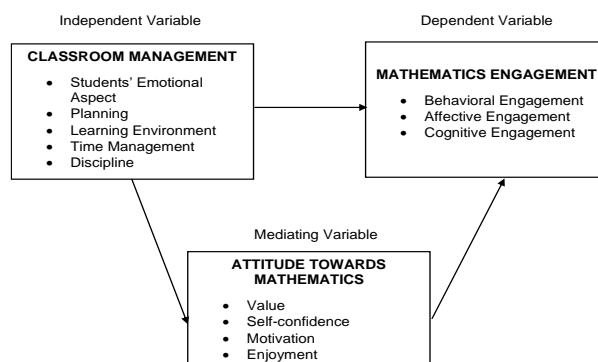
Independent Variable

CLASSROOM MANAGEMENT

- Students' Emotional Aspect
- Planning
- Learning Environment
- Time Management
- Discipline

Dependent Variable

MATHEMATICS ENGAGEMENT

- Behavioral Engagement
- Affective Engagement
- Cognitive Engagement

Mediating Variable

ATTITUDE TOWARDS MATHEMATICS

- Value
- Self-confidence
- Motivation
- Enjoyment